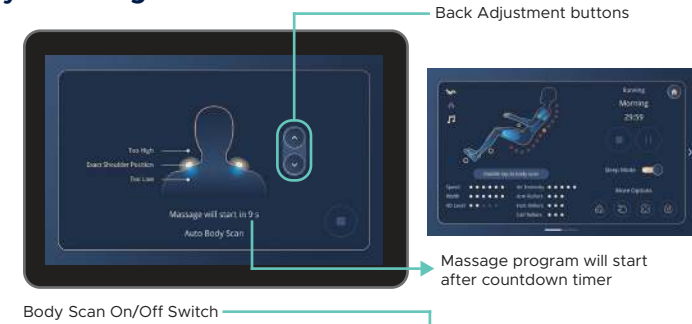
Back Adjustment buttons

Too High

Exact Shoulder Position

Too Low

Massage will start in 9 s

Auto Body Scan

Running

Morning

29:59

Sleep Mode

More Options

Speed

Width

3D Level

Air Intensity

Arm Rollers

Foot Rollers

Calf Rollers

Massage program will start after countdown timer

Body Scan On/Off Switch